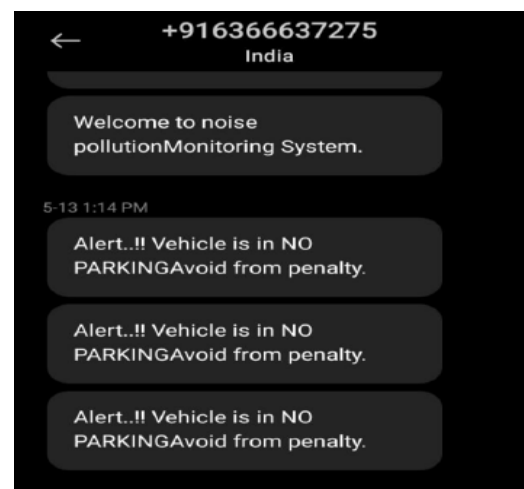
←
+916366637275
India

Welcome to noise pollutionMonitoring System.

5-13 1:14 PM

Alert..!! Vehicle is in NO PARKINGAvoid from penalty.

Alert..!! Vehicle is in NO PARKINGAvoid from penalty.

Alert..!! Vehicle is in NO PARKINGAvoid from penalty.